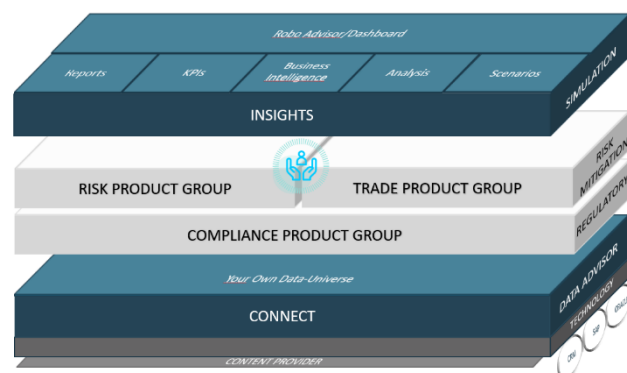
Robo Advisor/Dashboard

Reports

KPIs

Business Intelligence

Analysis

Scenarios

INSIGHTS

SIMULATION

RISK MITIGATION

RISK PRODUCT GROUP

TRADE PRODUCT GROUP

REGULATORY

COMPLIANCE PRODUCT GROUP

Your Own Data-Universe

DATA ADVISOR

CONNECT

TECHNOLOGY

CRM

SAP

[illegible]

CONTENT PROVIDER